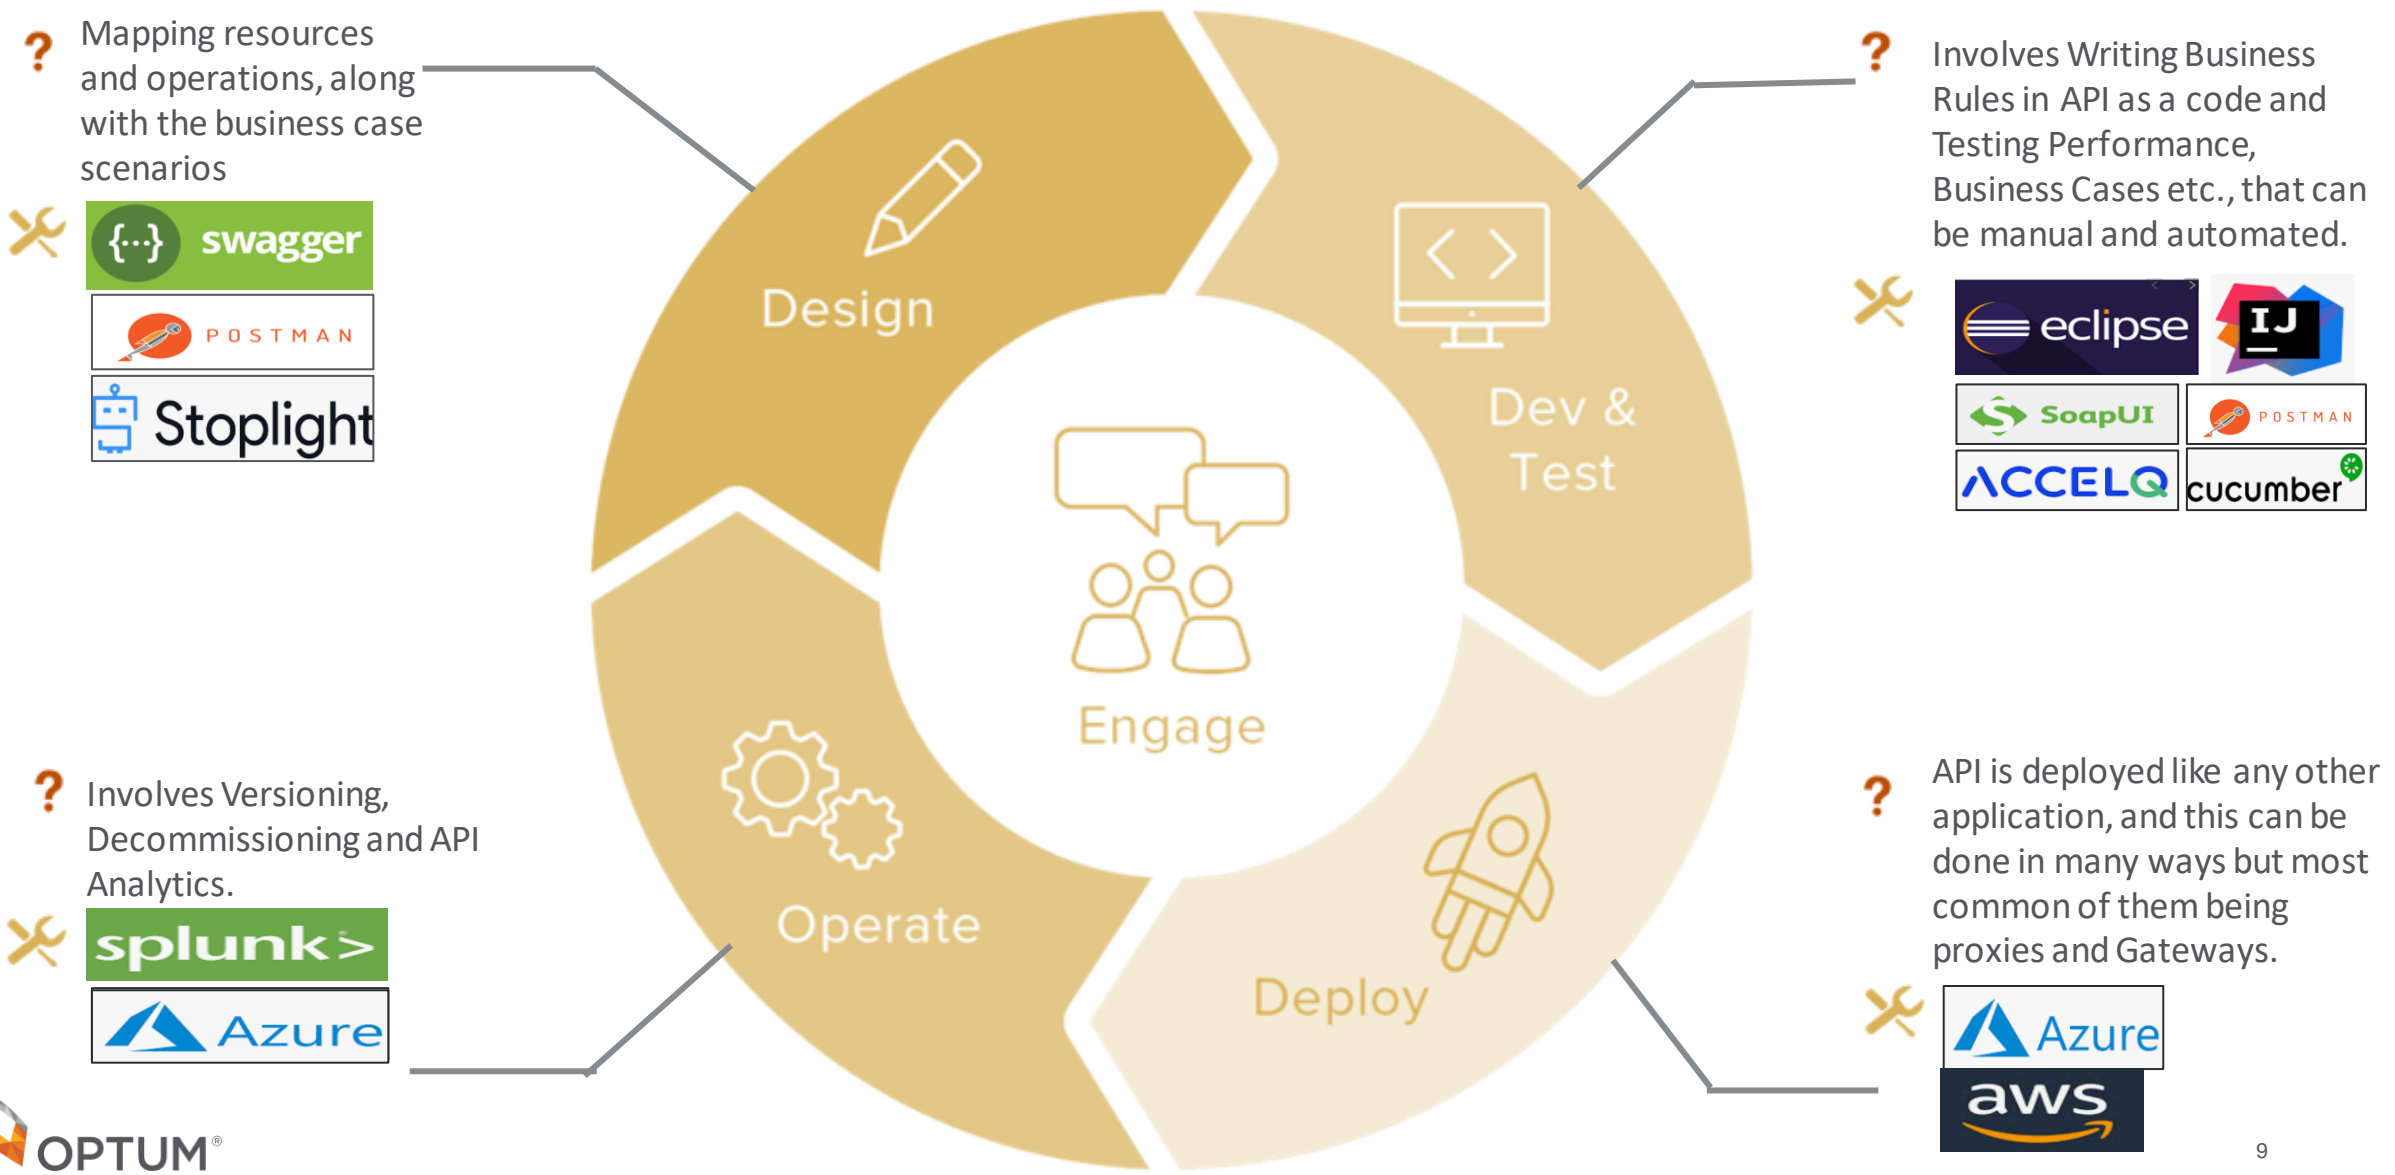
?

Mapping resources and operations, along with the business case scenarios

{...} swagger

POSTMAN

Stoplight

Design

Dev & Test

Engage

Operate

Deploy

?

Involves Writing Business Rules in API as a code and Testing Performance, Business Cases etc., that can be manual and automated.

eclipse

IJ

SoapUI

POSTMAN

ACCELQ

cucumber

?

Involves Versioning, Decommissioning and API Analytics.

splunk>

Azure

?

API is deployed like any other application, and this can be done in many ways but most common of them being proxies and Gateways.

Azure

aws

OPTUM®

9